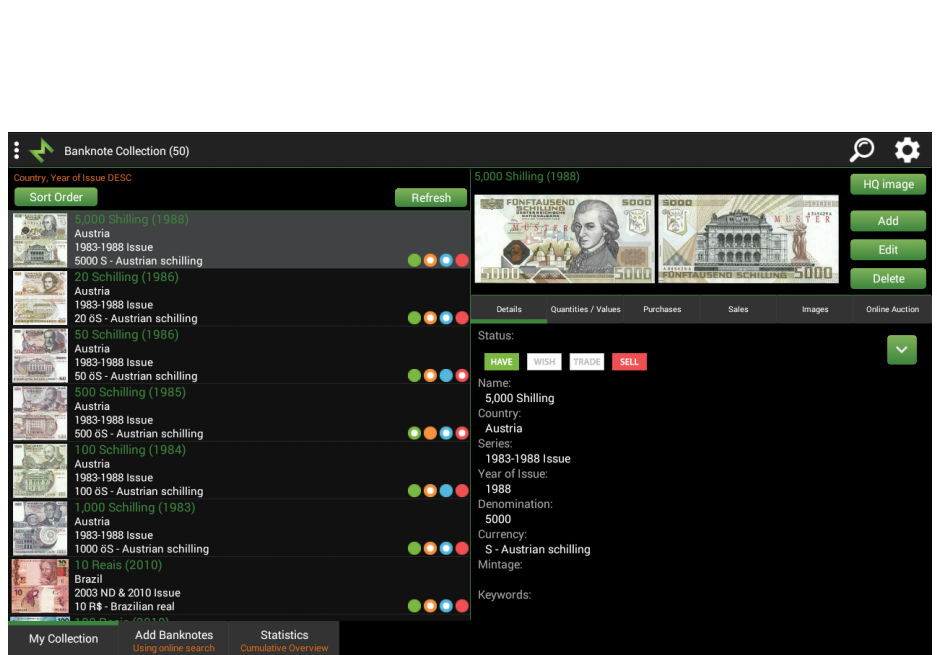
Banknote Collection (50)

Country, Year of Issue DESC

Sort Order

Refresh

5,000 Shilling (1988)
Austria
1983-1988 Issue
5000 S - Austrian schilling

20 Schilling (1986)
Austria
1983-1988 Issue
20 öS - Austrian schilling

50 Schilling (1986)
Austria
1983-1988 Issue
50 öS - Austrian schilling

500 Schilling (1985)
Austria
1983-1988 Issue
500 öS - Austrian schilling

100 Schilling (1984)
Austria
1983-1988 Issue
100 öS - Austrian schilling

1,000 Schilling (1983)
Austria
1983-1988 Issue
1000 öS - Austrian schilling

10 Reais (2010)
Brazil
2003 ND & 2010 Issue
10 R$ - Brazilian real

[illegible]

5,000 Shilling (1988)

HQ image

Add

Edit

Delete

Details | Quantities / Values | Purchases | Sales | Images | Online Auction

Status:

HAVE WISH TRADE SELL

Name:
5,000 Shilling
Country:
Austria
Series:
1983-1988 Issue
Year of Issue:
1988
Denomination:
5000
Currency:
S - Austrian schilling
Mintage:

Keywords:

My Collection

Add Banknotes
Using online search

Statistics
Cumulative Overview